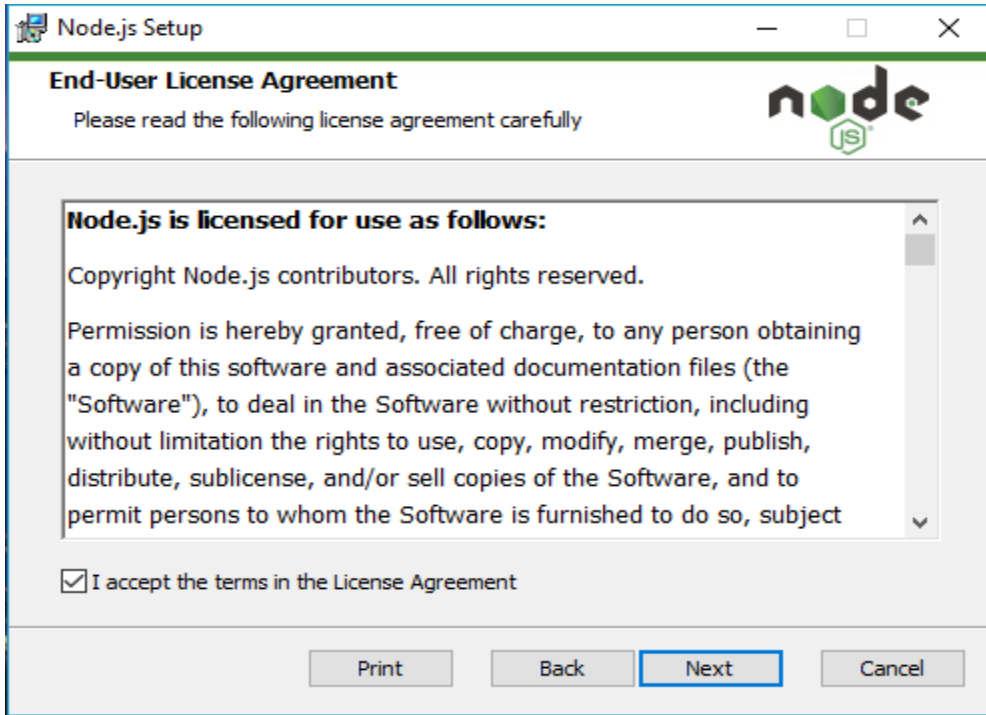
Node.js Setup

End-User License Agreement

Please read the following license agreement carefully

node JS

Node.js is licensed for use as follows:

Copyright Node.js contributors. All rights reserved.

Permission is hereby granted, free of charge, to any person obtaining a copy of this software and associated documentation files (the "Software"), to deal in the Software without restriction, including without limitation the rights to use, copy, modify, merge, publish, distribute, sublicense, and/or sell copies of the Software, and to permit persons to whom the Software is furnished to do so, subject

I accept the terms in the License Agreement

Print Back Next Cancel